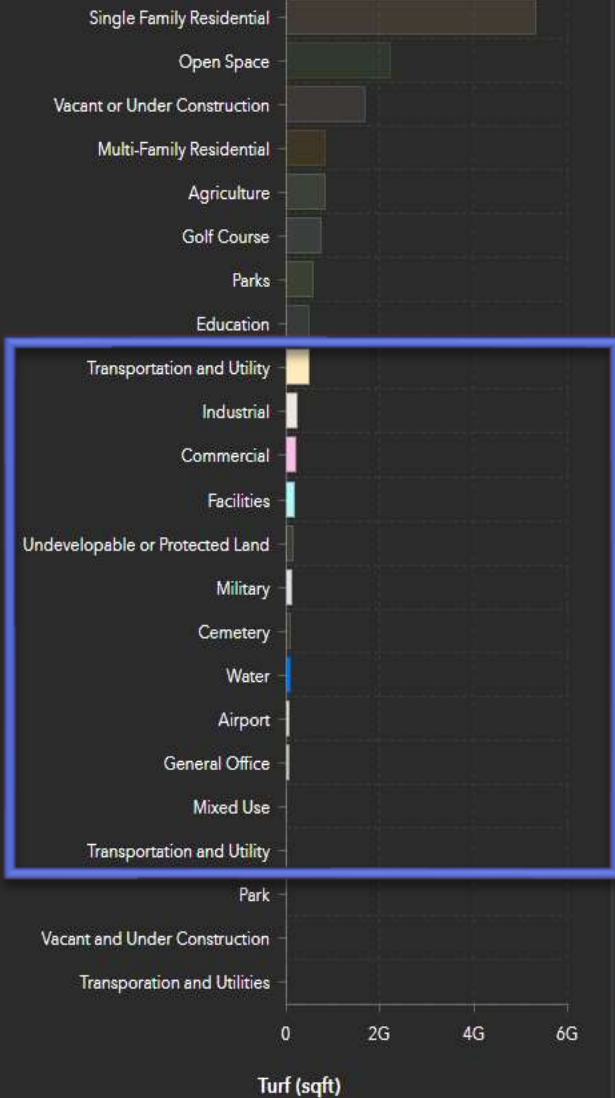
Single Family Residential
Open Space
Vacant or Under Construction
Multi-Family Residential
Agriculture
Golf Course
Parks
Education
Transportation and Utility
Industrial
Commercial
Facilities
Undevelopable or Protected Land
Military
Cemetery
Water
Airport
General Office
Mixed Use
Transportation and Utility
Park
Vacant and Under Construction
Transporation and Utilities

0
2G
4G
6G

Turf (sqft)